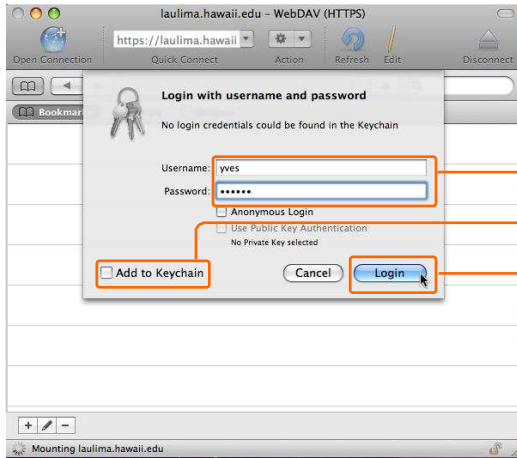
laulima.hawaii.edu – WebDAV (HTTPS)

Open Connection
https://laulima.hawaii
Quick Connect
Action
Refresh
Edit
Disconnect

Bookmar

Login with username and password

No login credentials could be found in the Keychain

Username: yves
Password: ••••••

Anonymous Login
Use Public Key Authentication
No Private Key selected

Add to Keychain
Cancel
Login

Mounting laulima.hawaii.edu